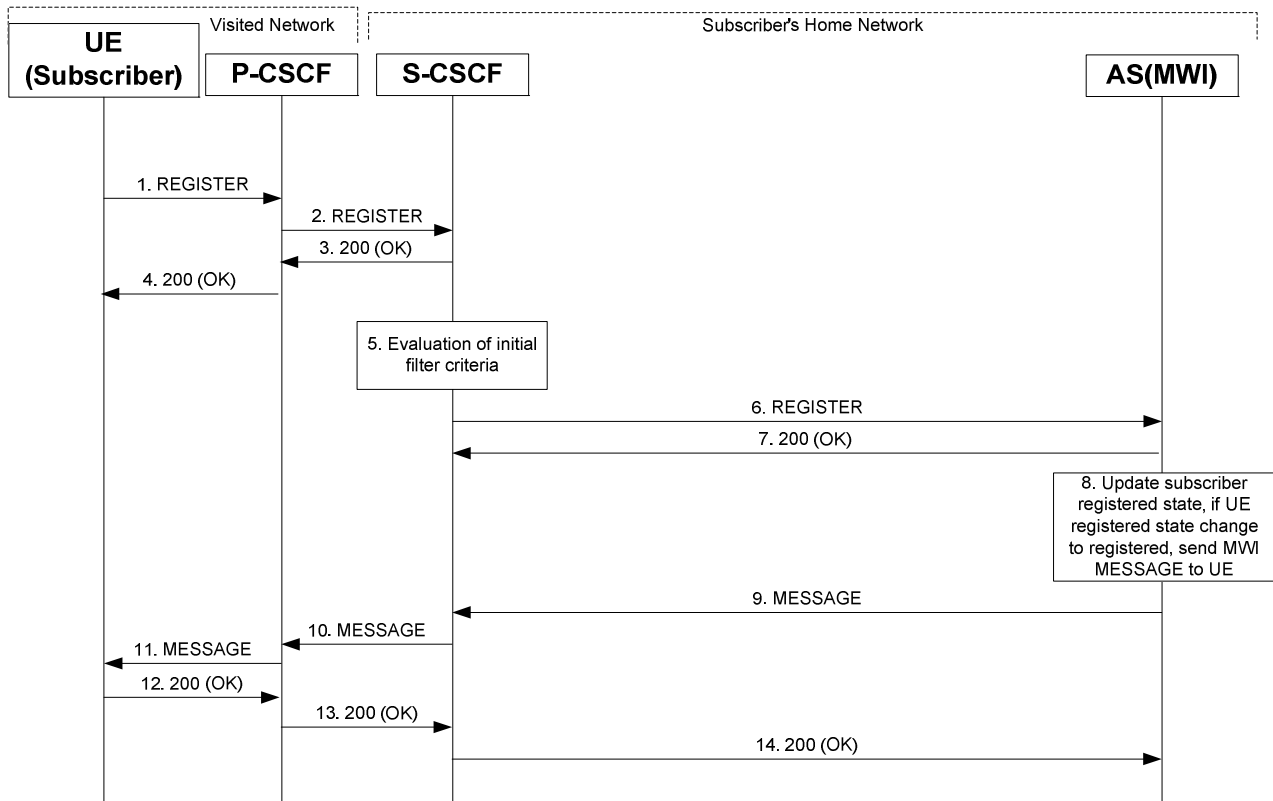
Visited Network

Subscriber's Home Network

UE (Subscriber)

P-CSCF

S-CSCF

AS(MWI)

1. REGISTER

2. REGISTER

3. 200 (OK)

4. 200 (OK)

5. Evaluation of initial filter criteria

6. REGISTER

7. 200 (OK)

8. Update subscriber registered state, if UE registered state change to registered, send MWI MESSAGE to UE

9. MESSAGE

10. MESSAGE

11. MESSAGE

12. 200 (OK)

13. 200 (OK)

14. 200 (OK)